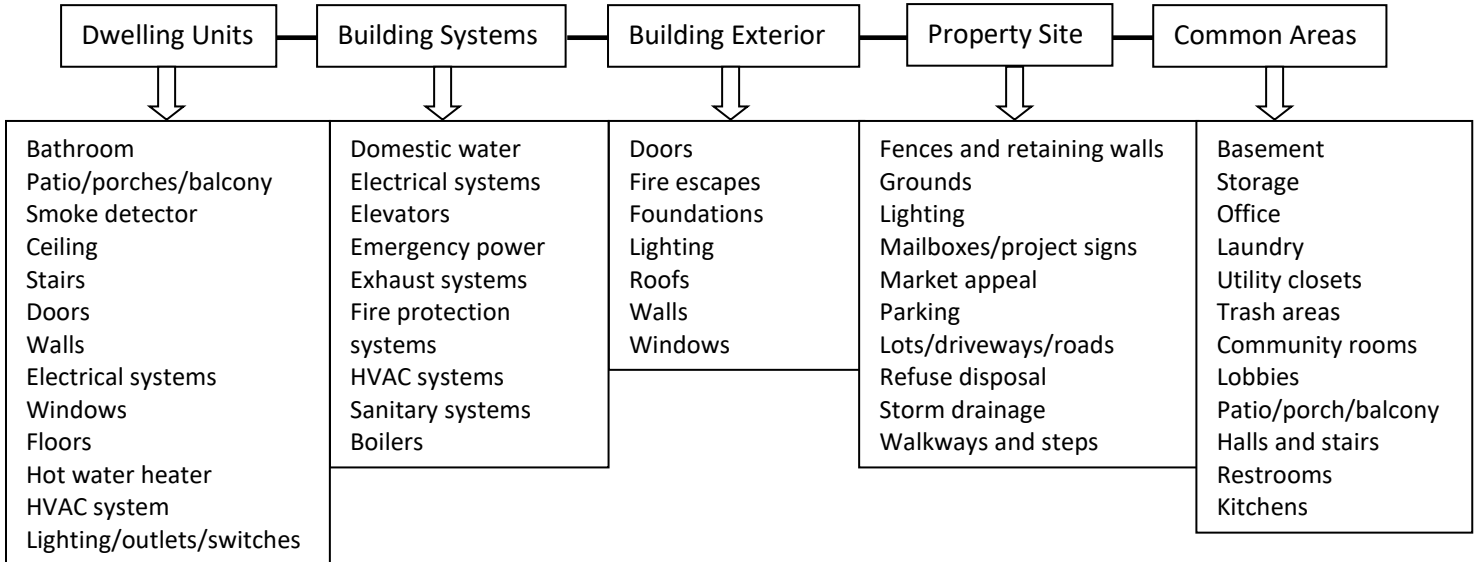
Dwelling Units

Bathroom
Patio/porches/balcony
Smoke detector
Ceiling
Stairs
Doors
Walls
Electrical systems
Windows
Floors
Hot water heater
HVAC system
Lighting/outlets/switches

Building Systems

Domestic water
Electrical systems
Elevators
Emergency power
Exhaust systems
Fire protection systems
HVAC systems
Sanitary systems
Boilers

Building Exterior

Doors
Fire escapes
Foundations
Lighting
Roofs
Walls
Windows

Property Site

Fences and retaining walls
Grounds
Lighting
Mailboxes/project signs
Market appeal
Parking
Lots/driveways/roads
Refuse disposal
Storm drainage
Walkways and steps

Common Areas

Basement
Storage
Office
Laundry
Utility closets
Trash areas
Community rooms
Lobbies
Patio/porch/balcony
Halls and stairs
Restrooms
Kitchens